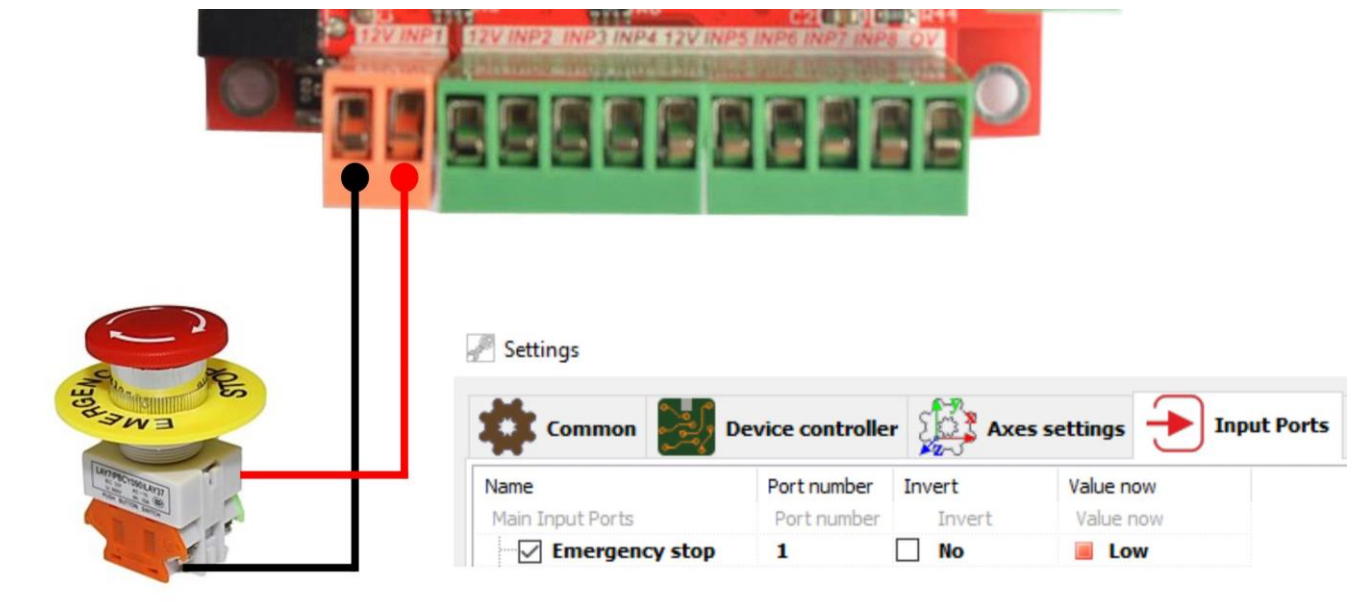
12V INP1 12V INP2 INP3 INP4 12V INP5 INP6 INP7 INP8 0V

EMERGENCY STOP

Settings

Common

Device controller

Axes settings

Input Ports

| Name | Port number | Invert | Value now |
|---|---|---|---|
| Main Input Ports | Port number | Invert | Value now |
| Emergency stop | 1 | No | Low |